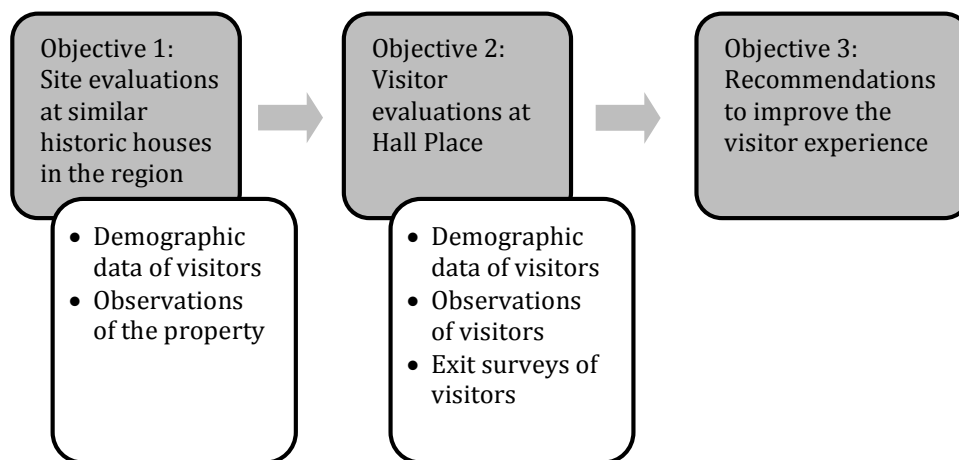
Objective 1: Site evaluations at similar historic houses in the region

- Demographic data of visitors
- Observations of the property

Objective 2: Visitor evaluations at Hall Place

- Demographic data of visitors
- Observations of visitors
- Exit surveys of visitors

Objective 3: Recommendations to improve the visitor experience